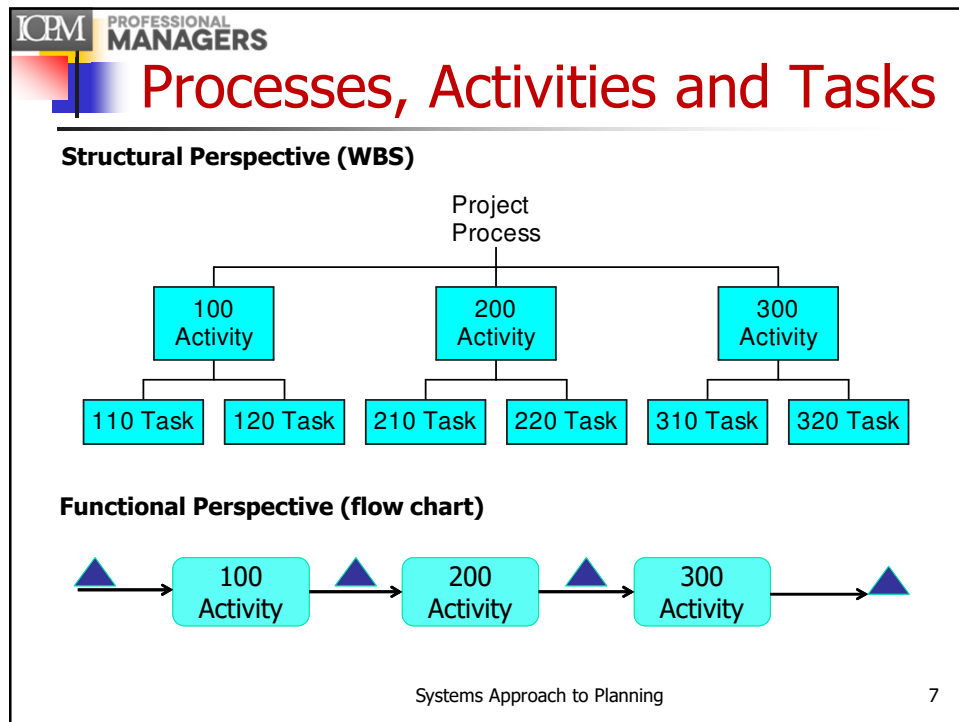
ICPM PROFESSIONAL MANAGERS

Processes, Activities and Tasks

Structural Perspective (WBS)

Project Process

100 Activity

200 Activity

300 Activity

110 Task

120 Task

210 Task

220 Task

310 Task

320 Task

Functional Perspective (flow chart)

100 Activity

200 Activity

300 Activity

Systems Approach to Planning

7